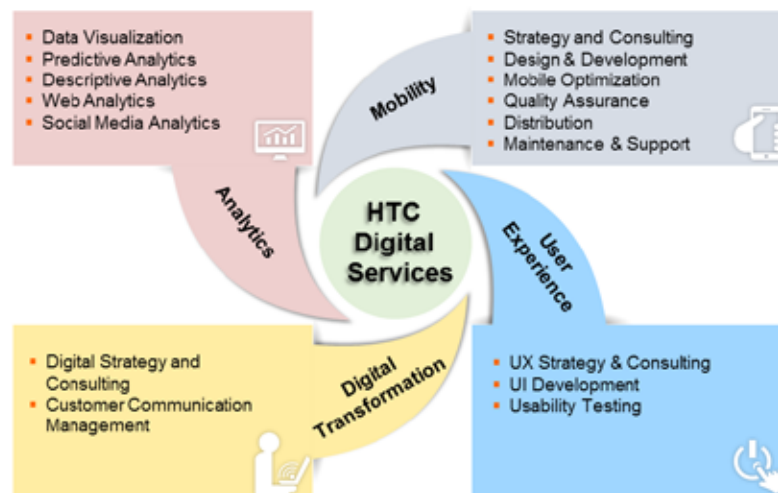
- Data Visualization
- Predictive Analytics
- Descriptive Analytics
- Web Analytics
- Social Media Analytics

Analytics

Mobility

- Strategy and Consulting
- Design & Development
- Mobile Optimization
- Quality Assurance
- Distribution
- Maintenance & Support

HTC Digital Services

User Experience

- UX Strategy & Consulting
- UI Development
- Usability Testing

Digital Transformation

- Digital Strategy and Consulting
- Customer Communication Management